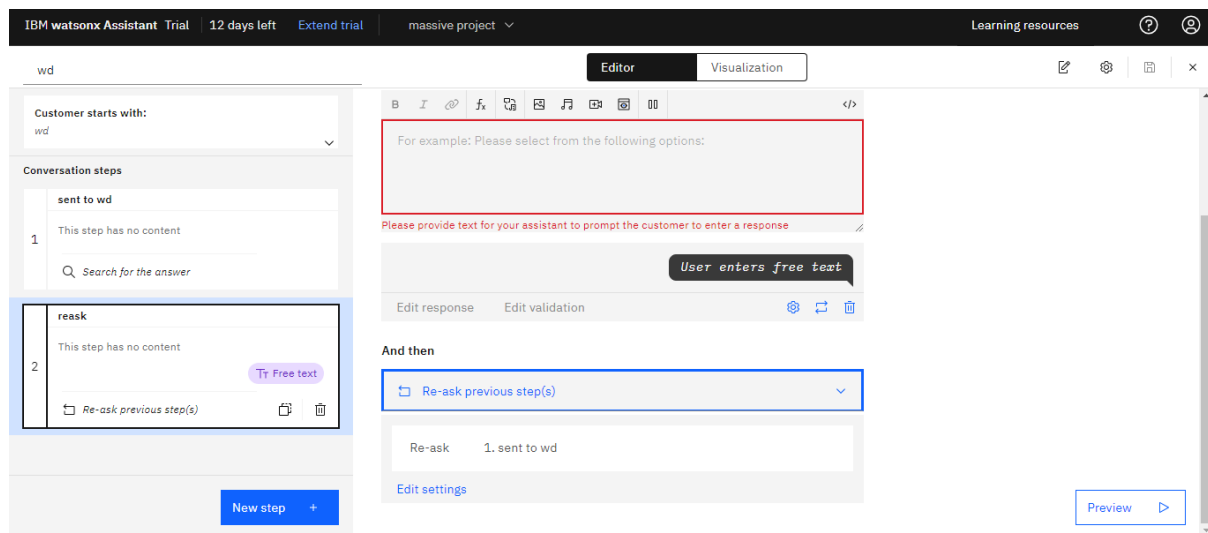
IBM watsonx Assistant Trial | 12 days left Extend trial massive project

Learning resources

wd

Editor Visualization

Customer starts with:
wd

Conversation steps

sent to wd
1
This step has no content
Search for the answer

reask
2
This step has no content
Free text
Re-ask previous step(s)

New step +

B I $f_x$

For example: Please select from the following options:

Please provide text for your assistant to prompt the customer to enter a response

User enters free text

Edit response Edit validation

And then

Re-ask previous step(s)

Re-ask 1. sent to wd

Edit settings

Preview